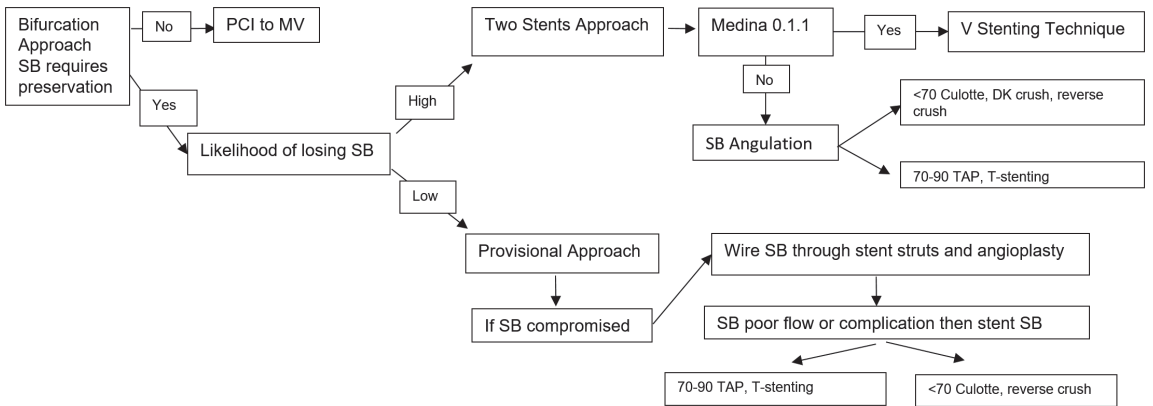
Bifurcation Approach SB requires preservation

No

PCI to MV

Yes

Likelihood of losing SB

High

Two Stents Approach

Medina 0.1.1

Yes

V Stenting Technique

No

SB Angulation

<70 Culotte, DK crush, reverse crush

70-90 TAP, T-stenting

Low

Provisional Approach

If SB compromised

Wire SB through stent struts and angioplasty

SB poor flow or complication then stent SB

70-90 TAP, T-stenting

<70 Culotte, reverse crush